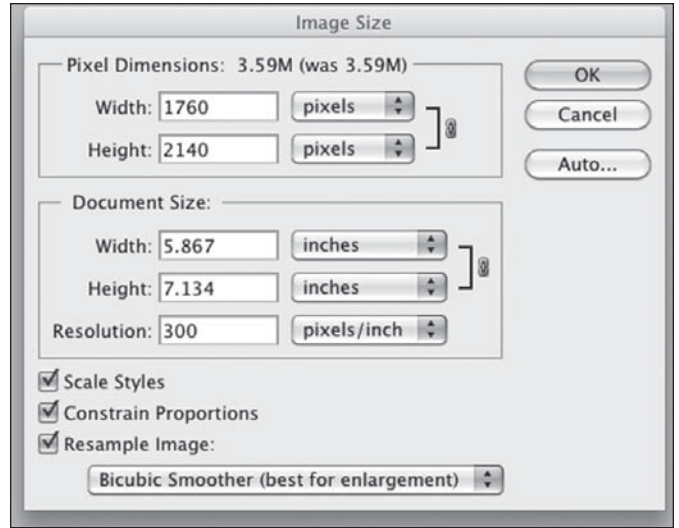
Image Size

Pixel Dimensions: 3.59M (was 3.59M)

Width: 1760 pixels

Height: 2140 pixels

OK

Cancel

Auto...

Document Size:

Width: 5.867 inches

Height: 7.134 inches

Resolution: 300 pixels/inch

Scale Styles

Constrain Proportions

Resample Image:

Bicubic Smoother (best for enlargement)